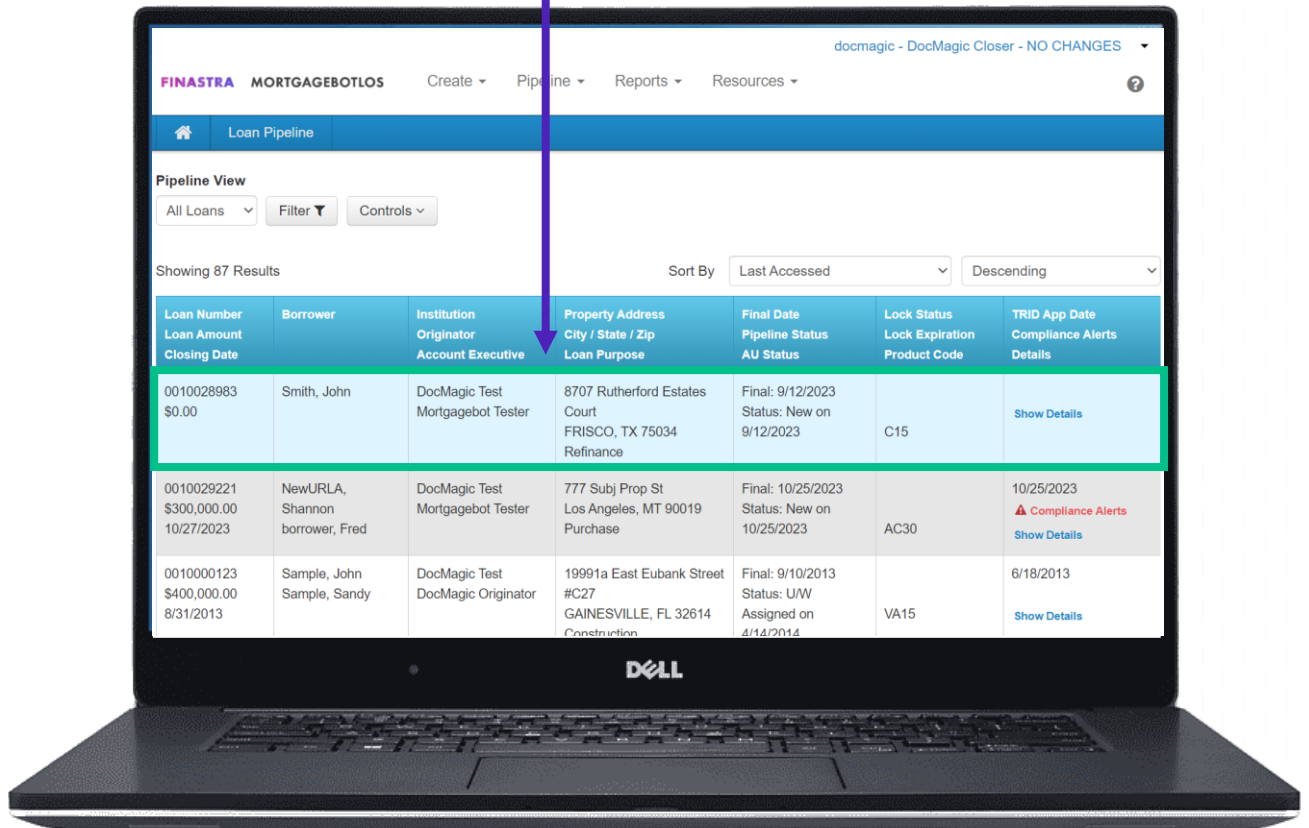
docmagic - DocMagic Closer - NO CHANGES

FINASTRA MORTGAGEBOTLOS

Create Pipeline Reports Resources

Loan Pipeline

Pipeline View

All Loans Filter Controls

Showing 87 Results

Sort By Last Accessed Descending

| Loan Number Loan Amount Closing Date | Borrower | Institution Originator Account Executive | Property Address City / State / Zip Loan Purpose | Final Date Pipeline Status AU Status | Lock Status Lock Expiration Product Code | TRID App Date Compliance Alerts Details |
|---|---|---|---|---|---|---|
| 0010028983 $0.00 | Smith, John | DocMagic Test Mortgagebot Tester | 8707 Rutherford Estates Court FRISCO, TX 75034 Refinance | Final: 9/12/2023 Status: New on 9/12/2023 | C15 | Show Details |
| 0010029221 $300,000.00 10/27/2023 | NewURLA, Shannon borrower, Fred | DocMagic Test Mortgagebot Tester | 777 Subj Prop St Los Angeles, MT 90019 Purchase | Final: 10/25/2023 Status: New on 10/25/2023 | AC30 | 10/25/2023 Compliance Alerts Show Details |
| 0010000123 $400,000.00 8/31/2013 | Sample, John Sample, Sandy | DocMagic Test DocMagic Originator | 19991a East Eubank Street #C27 GAINESVILLE, FL 32614 Construction | Final: 9/10/2013 Status: U/W Assigned on 4/14/2014 | VA15 | 6/18/2013 Show Details |

DELL